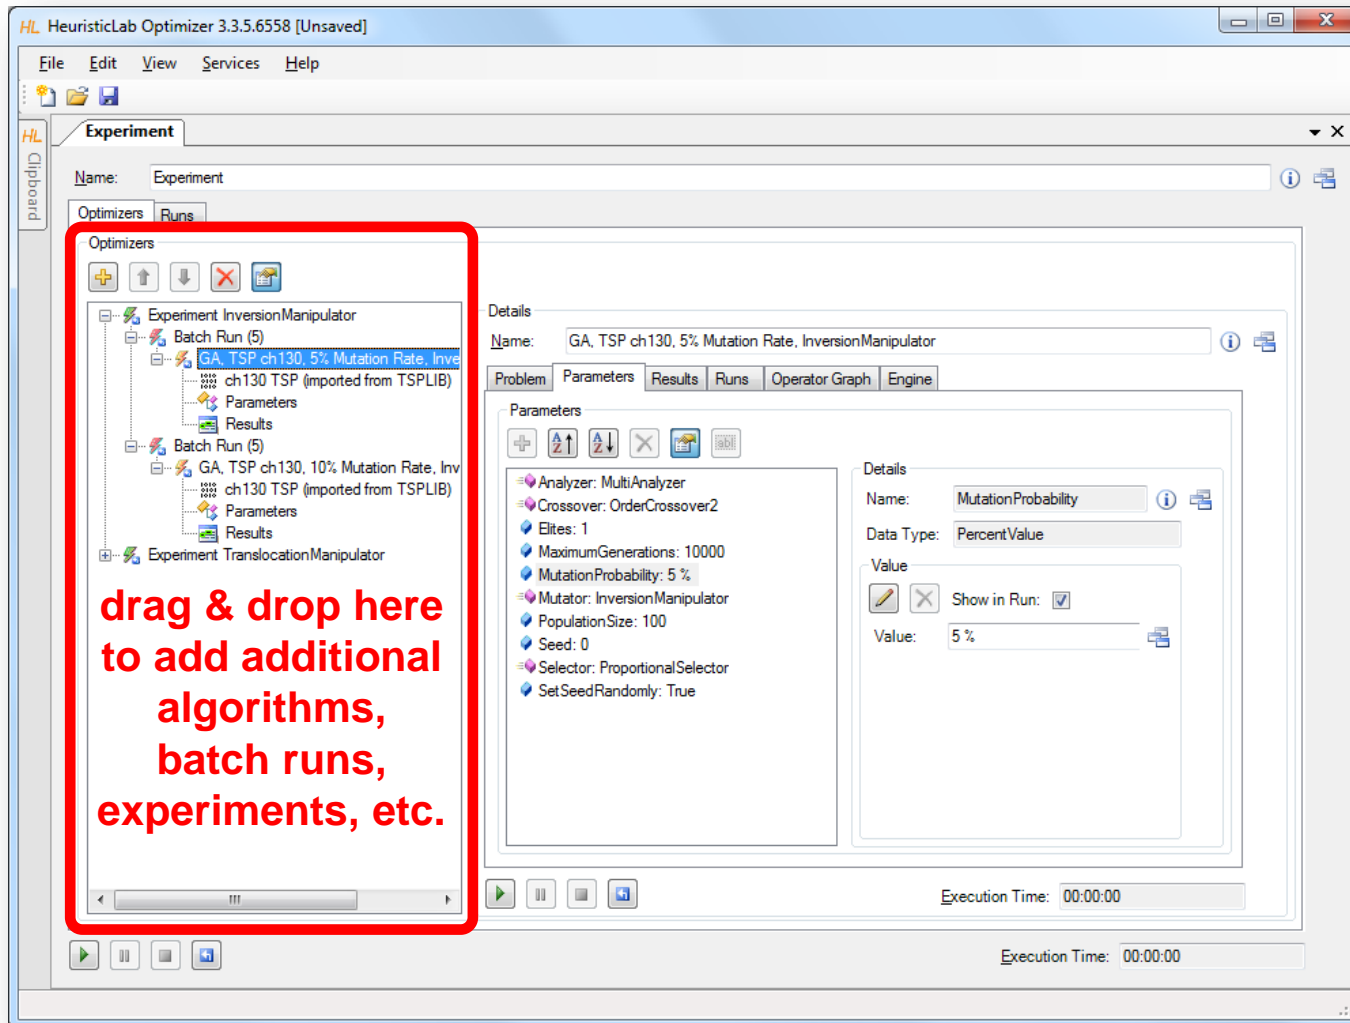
HL HeuristicLab Optimizer 3.3.5.6558 [Unsaved]

File Edit View Services Help

Clipboard

Experiment

Name: Experiment

Optimizers Runs

Optimizers

Experiment InversionManipulator
Batch Run (5)
GA, TSP ch130, 5% Mutation Rate, Inve
ch130 TSP (imported from TSPLIB)
Parameters
Results
Batch Run (5)
GA, TSP ch130, 10% Mutation Rate, Inv
ch130 TSP (imported from TSPLIB)
Parameters
Results
Experiment TranslocationManipulator

drag & drop here to add additional algorithms, batch runs, experiments, etc.

Details

Name: GA, TSP ch130, 5% Mutation Rate, InversionManipulator

Problem Parameters Results Runs Operator Graph Engine

Parameters

Analyzer: MultiAnalyzer
Crossover: OrderCrossover2
Elites: 1
MaximumGenerations: 10000
MutationProbability: 5 %
Mutator: InversionManipulator
PopulationSize: 100
Seed: 0
Selector: ProportionalSelector
SetSeedRandomly: True

Details

Name: MutationProbability

Data Type: PercentValue

Value

Show in Run:

Value: 5 %

Execution Time: 00:00:00

Execution Time: 00:00:00